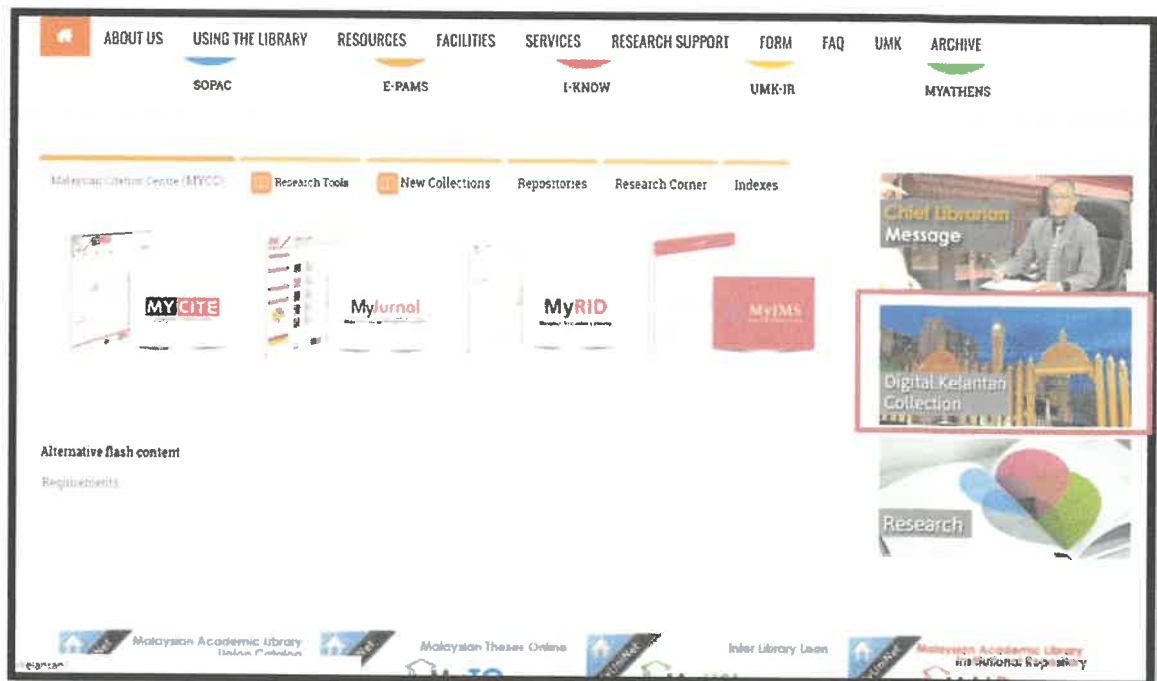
ABOUT US USING THE LIBRARY RESOURCES FACILITIES SERVICES RESEARCH SUPPORT FORM FAQ UMK ARCHIVE

SOPAC E-PAMS I-KNOW UMK-IR MYATHENS

Malaysian Citation Centre (MYCC) Research Tools New Collections Repositories Research Corner Indexes

MYCITE MyJurnal MyRID MyIMS

Chief Librarian Message

Digital Kelantan Collection

Research

Alternative flash content

Requirements

Malaysian Academic Library Union Catalog

Malaysian Theses Online

Inter Library Loan

Malaysian Academic Library Institutional Repository

elantan